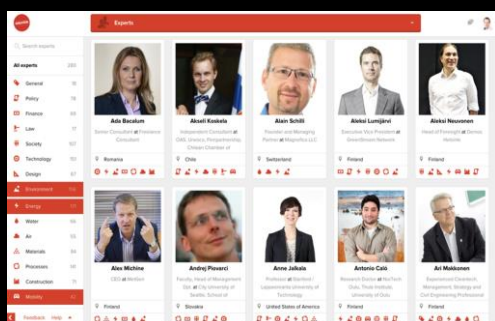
Experts

Search experts

All experts 220

General

Policy

Finance

Law

Society

Technology

Design

Environment

Energy

Water

Air

Materials

Processes

Construction

Mobility

Feedback Help

Ada Bacalum

Senior Consultant at Freelance Consultant

Romania

Akseli Koskela

Independent Consultant at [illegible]

Chile

Alain Schilli

Founder and Managing Partner at Magnifica LLC

Switzerland

Aleksi Lumijärvi

Executive Vice President at GreenStream Network

Finland

Aleksi Neuvonen

Head of Foresight at Demos Helsinki

Finland

Alex Michie

CEO at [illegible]

Finland

Andrej Piovarci

Faculty, Head of Management Dpt. at City University of Seattle, School of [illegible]

Slovakia

Anne Jalkala

Professor at Lappeenranta University of Technology

United States of America

Antonio Caló

Research Director at Nanotech Oulu, Think Institute, University of Oulu

Finland

Ari Makkonen

Experienced Cleantech Management, Strategy and Civil Engineering Professional

Finland